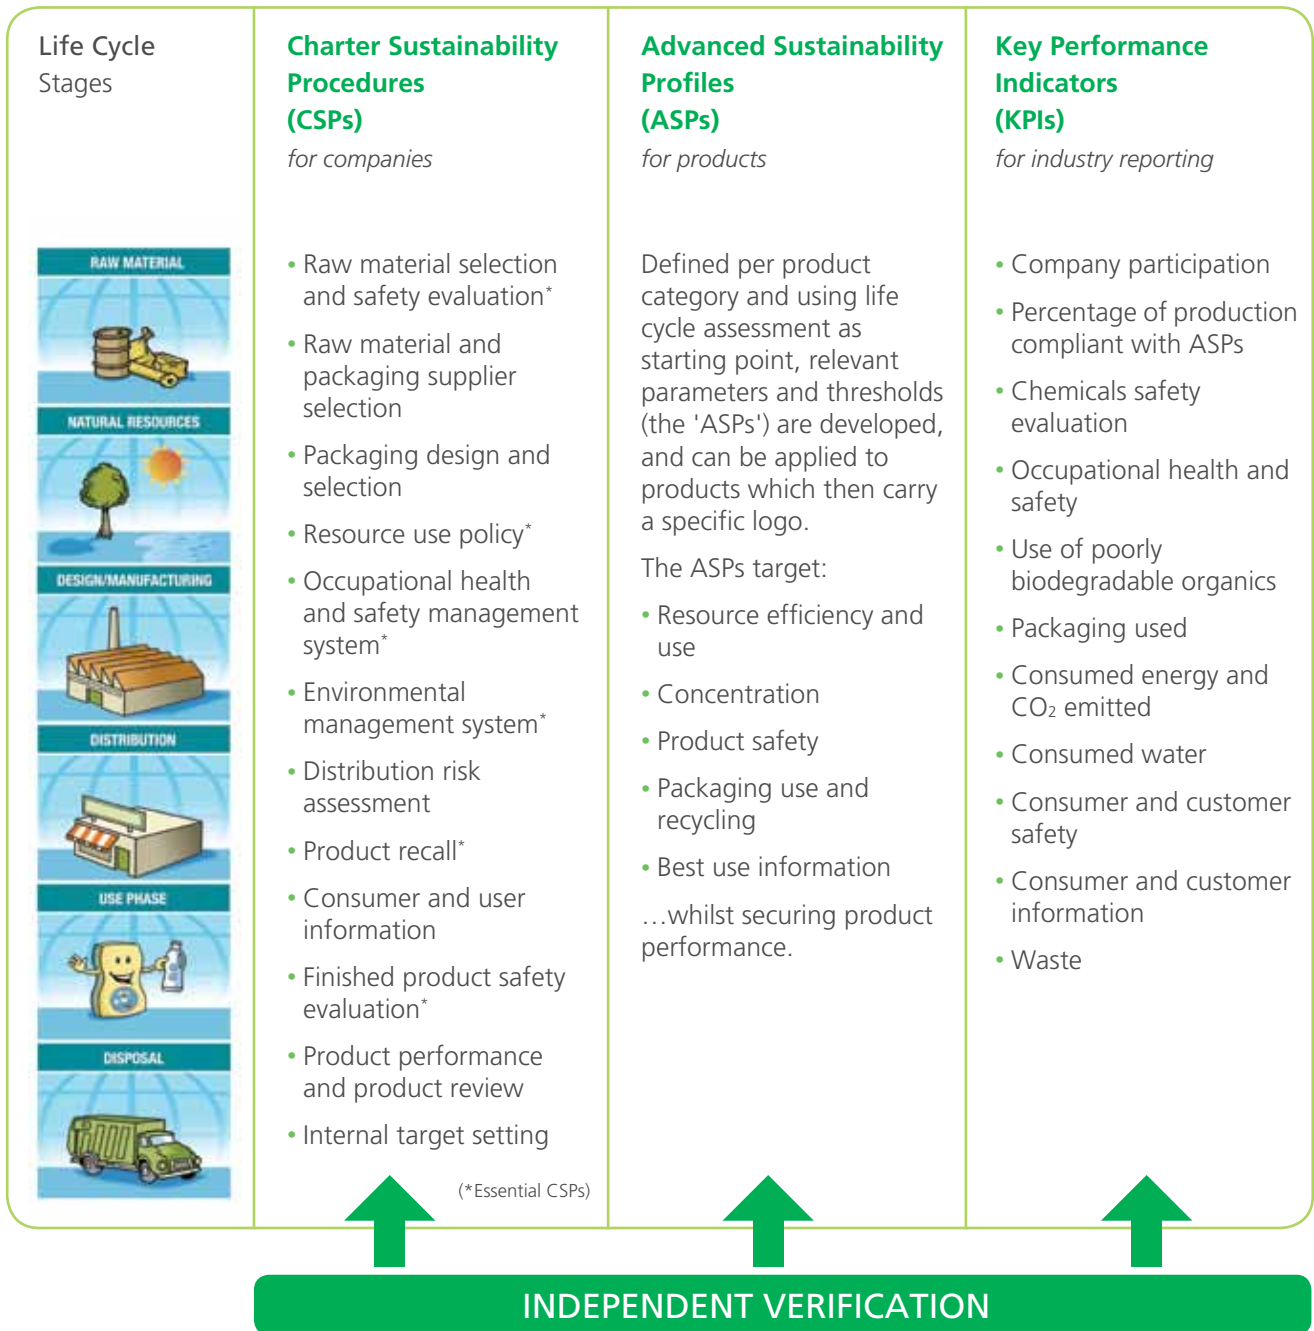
Life Cycle
Stages

RAW MATERIAL

NATURAL RESOURCES

DESIGN/MANUFACTURING

DISTRIBUTION

USE PHASE

DISPOSAL

Charter Sustainability Procedures (CSPs)
for companies

• Raw material selection and safety evaluation*
• Raw material and packaging supplier selection
• Packaging design and selection
• Resource use policy*
• Occupational health and safety management system*
• Environmental management system*
• Distribution risk assessment
• Product recall*
• Consumer and user information
• Finished product safety evaluation*
• Product performance and product review
• Internal target setting

(*Essential CSPs)

Advanced Sustainability Profiles (ASPs)
for products

Defined per product category and using life cycle assessment as starting point, relevant parameters and thresholds (the 'ASPs') are developed, and can be applied to products which then carry a specific logo.

The ASPs target:

• Resource efficiency and use
• Concentration
• Product safety
• Packaging use and recycling
• Best use information

…whilst securing product performance.

Key Performance Indicators (KPIs)
for industry reporting

• Company participation
• Percentage of production compliant with ASPs
• Chemicals safety evaluation
• Occupational health and safety
• Use of poorly biodegradable organics
• Packaging used
• Consumed energy and $CO_2$ emitted
• Consumed water
• Consumer and customer safety
• Consumer and customer information
• Waste

INDEPENDENT VERIFICATION